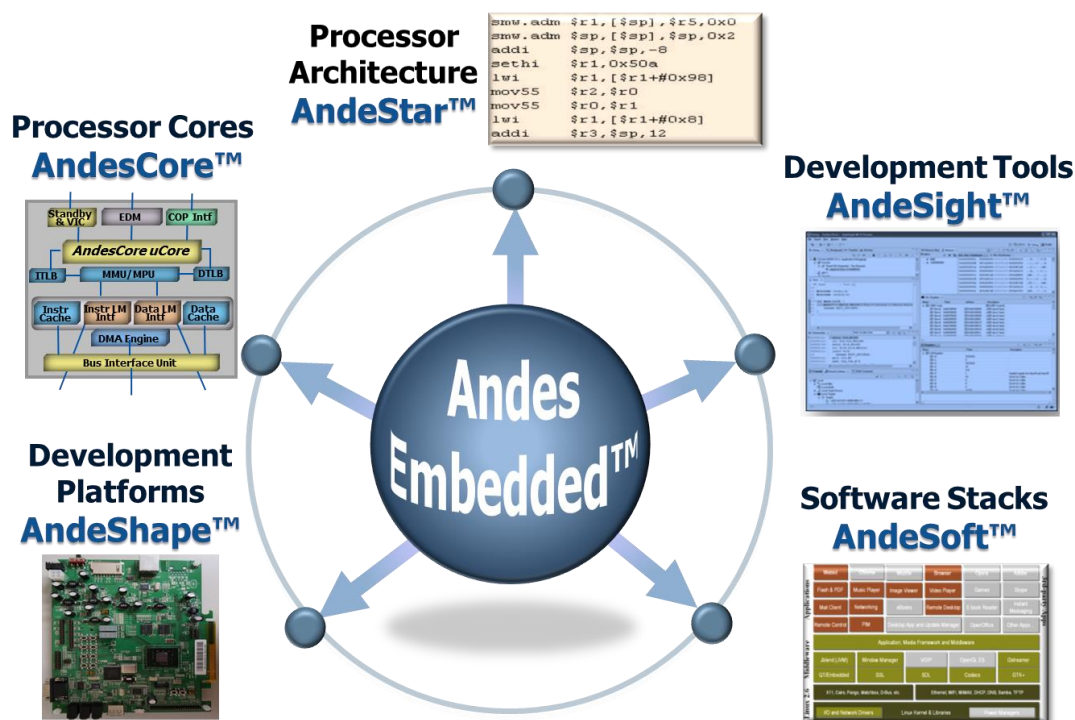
Processor Architecture
AndeStar™

smw.adm $r1,[$sp],$r5,0x0
smw.adm $sp,[$sp],$sp,0x2
addi $sp,$sp,-8
sethi $r1,0x50a
lwi $r1,[$r1+#0x98]
mov55 $r2,$r0
mov55 $r0,$r1
lwi $r1,[$r1+#0x8]
addi $r3,$sp,12

Processor Cores
AndesCore™

Standby & VIC
EDM
COP Intf
AndesCore uCore
ITLB
MMU/MPU
DTLB
Instr Cache
Instr LM Intf
Data LM Intf
Data Cache
DMA Engine
Bus Interface Unit

Development Tools
AndeSight™

Andes Embedded™

Development Platforms
AndeShape™

Software Stacks
AndeSoft™

Flash & PDF
Music Player
Image Viewer
Video Player
Mail Client
Networking
Remote Desktop
E-book Reader
Remote Control
PIM
Desktop
OpenOffice
Application, Media Framework and Middleware
Window Manager
VOIP
OpenGL ES
Gstreamer
SSL
SDL
Codecs
GTK+
Linux Kernel & Libraries
Applications
Middleware
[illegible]